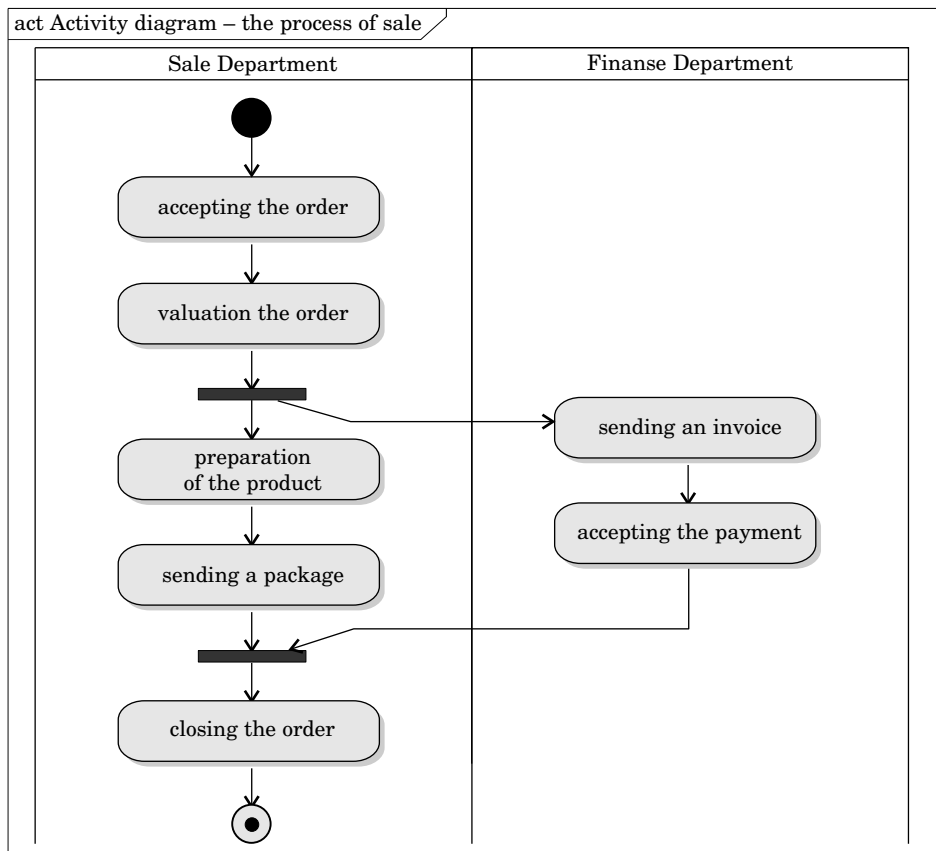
act Activity diagram – the process of sale

Sale Department

Finanse Department

accepting the order

valuation the order

sending an invoice

preparation of the product

accepting the payment

sending a package

closing the order